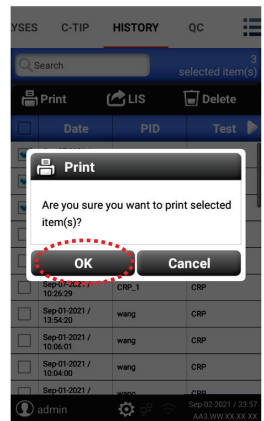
LYSES C-TIP HISTORY QC

Search

3 selected item(s)

Print LIS Delete

Date PID Test

Print

Are you sure you want to print selected item(s)?

OK Cancel

| | Date | PID | Test |
|---|---|---|---|
| | Sep-01-2021 / 10:26:29 | CRP_1 | CRP |
| | Sep-01-2021 / 13:54:20 | wang | CRP |
| | Sep-01-2021 / 10:06:01 | wang | CRP |
| | Sep-01-2021 / 10:04:00 | wang | CRP |
| | Sep-01-2021 / | wang | CRP |

admin

Sep-02-2021 / 23:57
AA3.WW.XX.XX.XX